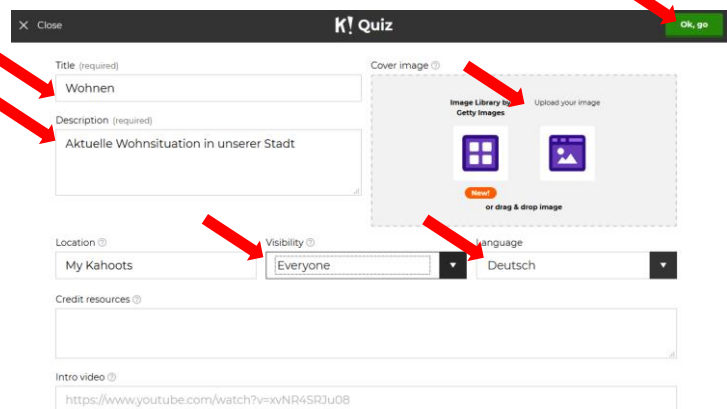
✕ Close

K! Quiz

Ok, go

Title (required)

Wohnen

Description (required)

Aktuelle Wohnsituation in unserer Stadt

Cover image

Image Library by Getty Images

Upload your image

New!

or drag & drop image

Location

My Kahoots

Visibility

Everyone

Language

Deutsch

Credit resources

Intro video

https://www.youtube.com/watch?v=xvNR4SRJu08